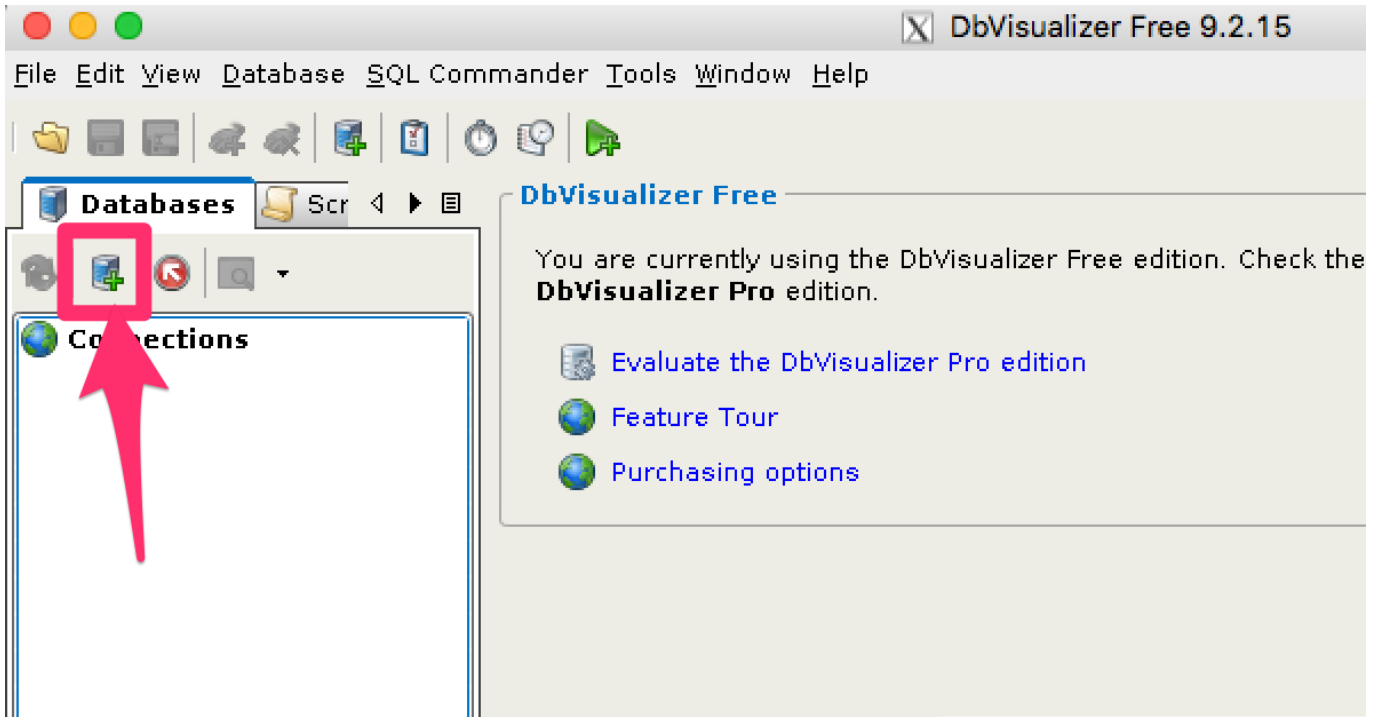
DbVisualizer Free 9.2.15

File Edit View Database SQL Commander Tools Window Help

Databases Scr

Co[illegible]ections

DbVisualizer Free

You are currently using the DbVisualizer Free edition. Check the **DbVisualizer Pro** edition.

Evaluate the DbVisualizer Pro edition

Feature Tour

Purchasing options